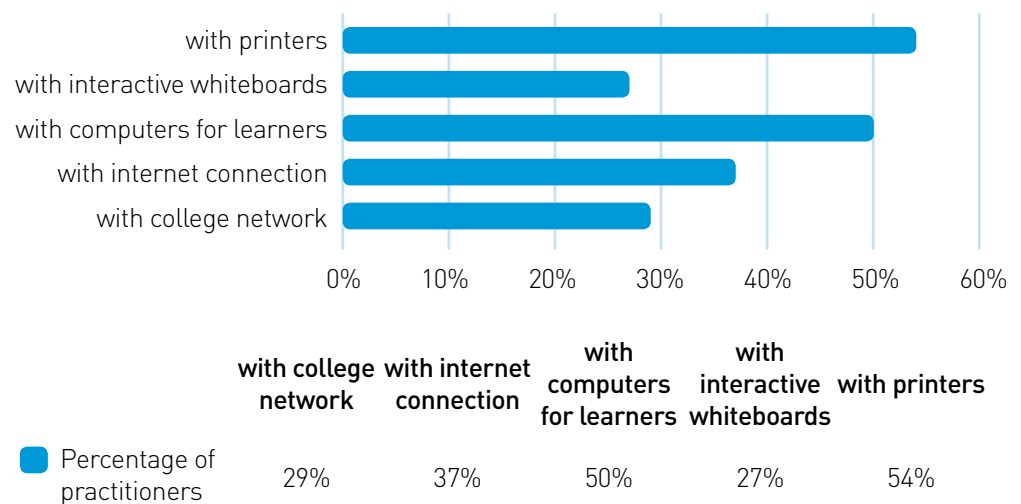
with printers
with interactive whiteboards
with computers for learners
with internet connection
with college network

0% 10% 20% 30% 40% 50% 60%

|  | with college network | with internet connection | with computers for learners | with interactive whiteboards | with printers |
|---|---|---|---|---|---|
| Percentage of practitioners | 29% | 37% | 50% | 27% | 54% |